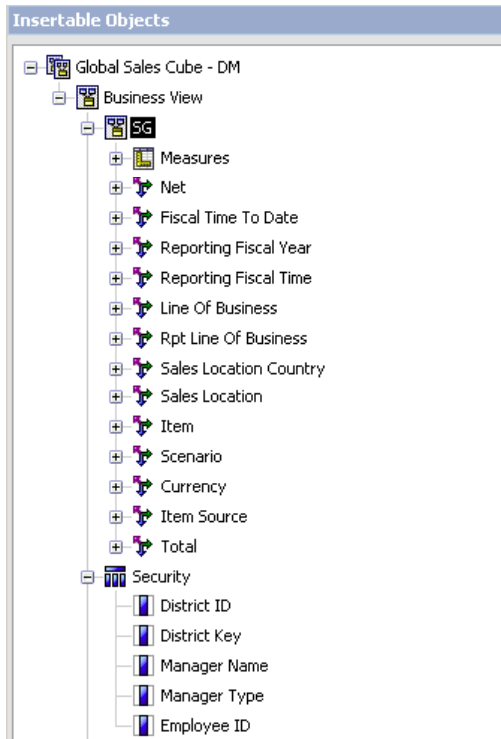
Insertable Objects

Global Sales Cube - DM
Business View
SG
Measures
Net
Fiscal Time To Date
Reporting Fiscal Year
Reporting Fiscal Time
Line Of Business
Rpt Line Of Business
Sales Location Country
Sales Location
Item
Scenario
Currency
Item Source
Total
Security
District ID
District Key
Manager Name
Manager Type
Employee ID